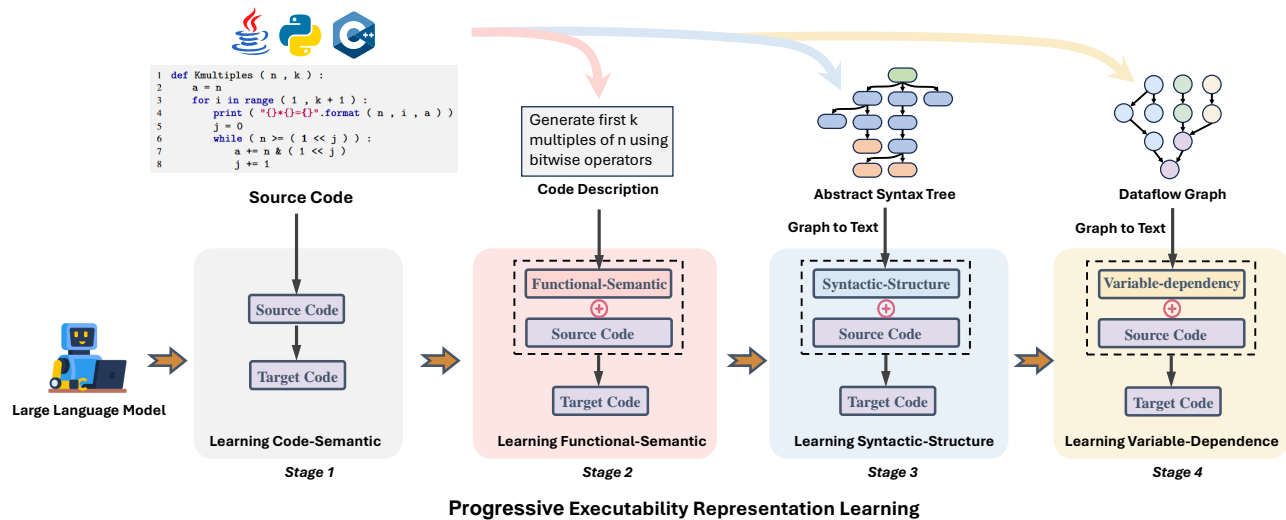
1 def Kmultiples ( n , k ) :
2     a = n
3     for i in range ( 1 , k + 1 ) :
4         print ( "{}*{}={}".format ( n , i , a ) )
5         j = 0
6         while ( n >= ( 1 << j ) ) :
7             a += n & ( 1 << j )
8             j += 1

Source Code

Generate first k multiples of n using bitwise operators

Code Description

Abstract Syntax Tree

Dataflow Graph

Graph to Text

Graph to Text

Large Language Model

Source Code

Target Code

Learning Code-Semantic

Stage 1

Functional-Semantic

Source Code

Target Code

Learning Functional-Semantic

Stage 2

Syntactic-Structure

Source Code

Target Code

Learning Syntactic-Structure

Stage 3

Variable-dependency

Source Code

Target Code

Learning Variable-Dependence

Stage 4

Progressive Executability Representation Learning